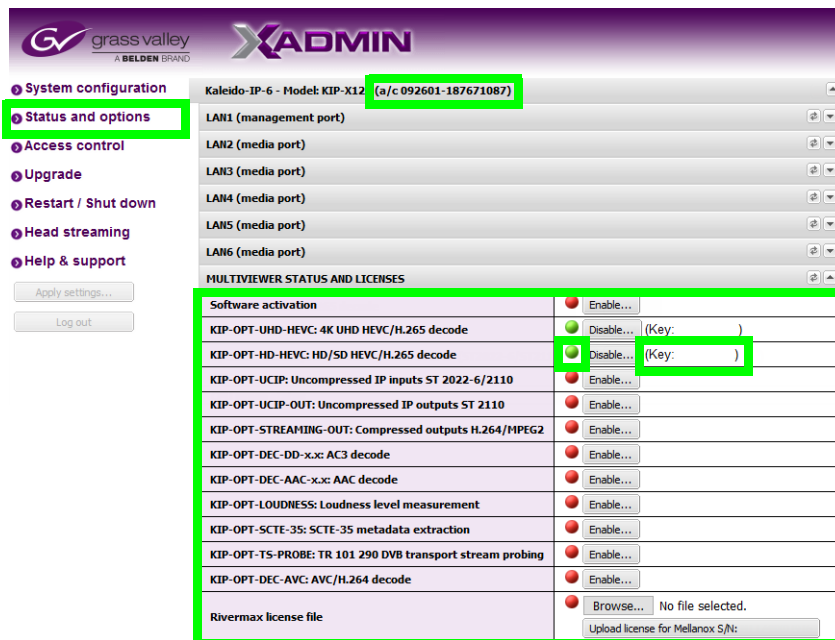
grass valley
A BELDEN BRAND
XADMIN

System configuration
Status and options
Access control
Upgrade
Restart / Shut down
Head streaming
Help & support
Apply settings...
Log out

Kaleido-IP-6 - Model: KIP-X12 (a/c 092601-187671087)
LAN1 (management port)
LAN2 (media port)
LAN3 (media port)
LAN4 (media port)
LAN5 (media port)
LAN6 (media port)
MULTIVIEWER STATUS AND LICENSES

| | |
|---|---|
| Software activation | Enable... |
| KIP-OPT-UHD-HEVC: 4K UHD HEVC/H.265 decode | Disable... (Key: ) |
| KIP-OPT-HD-HEVC: HD/SD HEVC/H.265 decode | Disable... (Key: ) |
| KIP-OPT-UCIP: Uncompressed IP inputs ST 2022-6/2110 | Enable... |
| KIP-OPT-UCIP-OUT: Uncompressed IP outputs ST 2110 | Enable... |
| KIP-OPT-STREAMING-OUT: Compressed outputs H.264/MPEG2 | Enable... |
| KIP-OPT-DEC-DD-x.x: AC3 decode | Enable... |
| KIP-OPT-DEC-AAC-x.x: AAC decode | Enable... |
| KIP-OPT-LOUDNESS: Loudness level measurement | Enable... |
| KIP-OPT-SCTE-35: SCTE-35 metadata extraction | Enable... |
| KIP-OPT-TS-PROBE: TR 101 290 DVB transport stream probing | Enable... |
| KIP-OPT-DEC-AVC: AVC/H.264 decode | Enable... |
| Rivermax license file | Browse... No file selected. Upload license for Mellanox S/N: |